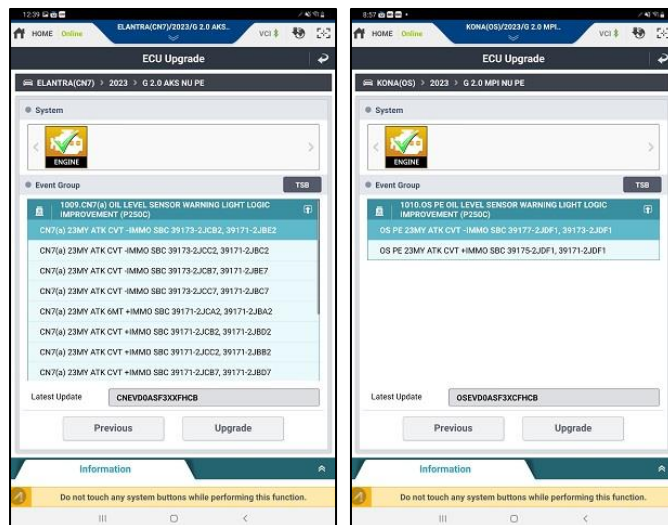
12:39

HOME Online

ELANTRA(CN7)/2023/G 2.0 AKS...

VCI

ECU Upgrade

ELANTRA(CN7) > 2023 > G 2.0 AKS NU PE

System

ENGINE

Event Group

TSB

1009.CN7(a) OIL LEVEL SENSOR WARNING LIGHT LOGIC IMPROVEMENT (P250C)

CN7(a) 23MY ATK CVT -IMMO SBC 39173-2JCB2, 39171-2JBE2

CN7(a) 23MY ATK CVT -IMMO SBC 39173-2JCC2, 39171-2JBC2

CN7(a) 23MY ATK CVT -IMMO SBC 39173-2JCB7, 39171-2JBE7

CN7(a) 23MY ATK CVT -IMMO SBC 39173-2JCC7, 39171-2JBC7

CN7(a) 23MY ATK 6MT +IMMO SBC 39171-2JCA2, 39171-2JBA2

CN7(a) 23MY ATK CVT +IMMO SBC 39171-2JCB2, 39171-2JBD2

CN7(a) 23MY ATK CVT +IMMO SBC 39171-2JCC2, 39171-2JBB2

CN7(a) 23MY ATK CVT +IMMO SBC 39171-2JCB7, 39171-2JBD7

Latest Update

CNEVD0ASF3XXFHCB

Previous

Upgrade

Information

Do not touch any system buttons while performing this function.

8:57

HOME Online

KONA(OS)/2023/G 2.0 MPI...

VCI

ECU Upgrade

KONA(OS) > 2023 > G 2.0 MPI NU PE

System

ENGINE

Event Group

TSB

1010.OS PE OIL LEVEL SENSOR WARNING LIGHT LOGIC IMPROVEMENT (P250C)

OS PE 23MY ATK CVT -IMMO SBC 39177-2JDF1, 39173-2JDF1

OS PE 23MY ATK CVT +IMMO SBC 39175-2JDF1, 39171-2JDF1

Latest Update

OSEVD0ASF3XCFHCB

Previous

Upgrade

Information

Do not touch any system buttons while performing this function.